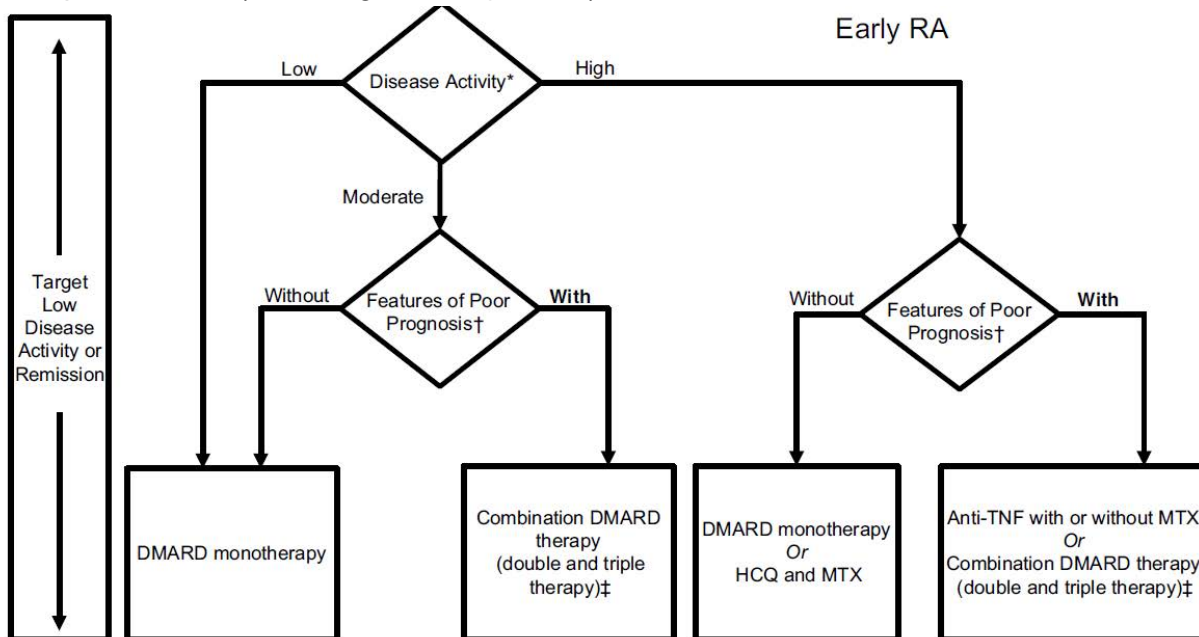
Early RA

Target Low Disease Activity or Remission

Disease Activity*

Low

High

Moderate

Features of Poor Prognosis†

Without

With

Features of Poor Prognosis†

Without

With

DMARD monotherapy

Combination DMARD therapy (double and triple therapy)‡

DMARD monotherapy
*Or*
HCQ and MTX

Anti-TNF with or without MTX
*Or*
Combination DMARD therapy (double and triple therapy)‡